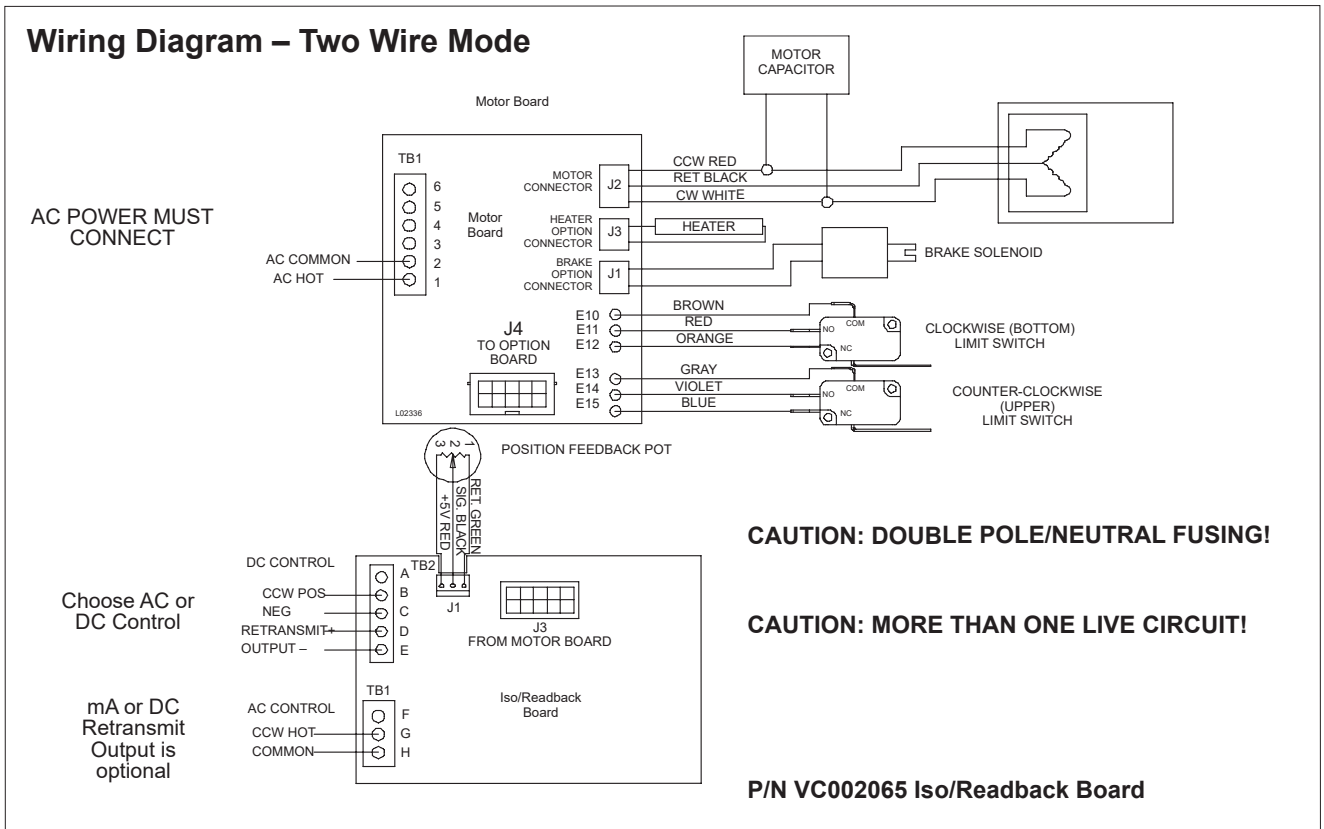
Wiring Diagram – Two Wire Mode

MOTOR CAPACITOR

Motor Board

TB1
6
5
4
3
2
1

AC POWER MUST CONNECT

AC COMMON
AC HOT

Motor Board

MOTOR CONNECTOR J2
HEATER OPTION CONNECTOR J3
BRAKE OPTION CONNECTOR J1

CCW RED
RET BLACK
CW WHITE

HEATER

BRAKE SOLENOID

E10 BROWN
E11 RED
E12 ORANGE

COM
NO
NC

CLOCKWISE (BOTTOM) LIMIT SWITCH

J4
TO OPTION BOARD

E13 GRAY
E14 VIOLET
E15 BLUE

COM
NO
NC

COUNTER-CLOCKWISE (UPPER) LIMIT SWITCH

L02336

3 2 1

POSITION FEEDBACK POT

+5V RED
SIG. BLACK
RET. GREEN

CAUTION: DOUBLE POLE/NEUTRAL FUSING!

DC CONTROL
TB2
A
CCW POS B
NEG C
RETRANSMIT+ D
OUTPUT – E

J1

J3
FROM MOTOR BOARD

Choose AC or DC Control

CAUTION: MORE THAN ONE LIVE CIRCUIT!

TB1
AC CONTROL
F
CCW HOT G
COMMON H

Iso/Readback Board

mA or DC Retransmit Output is optional

P/N VC002065 Iso/Readback Board